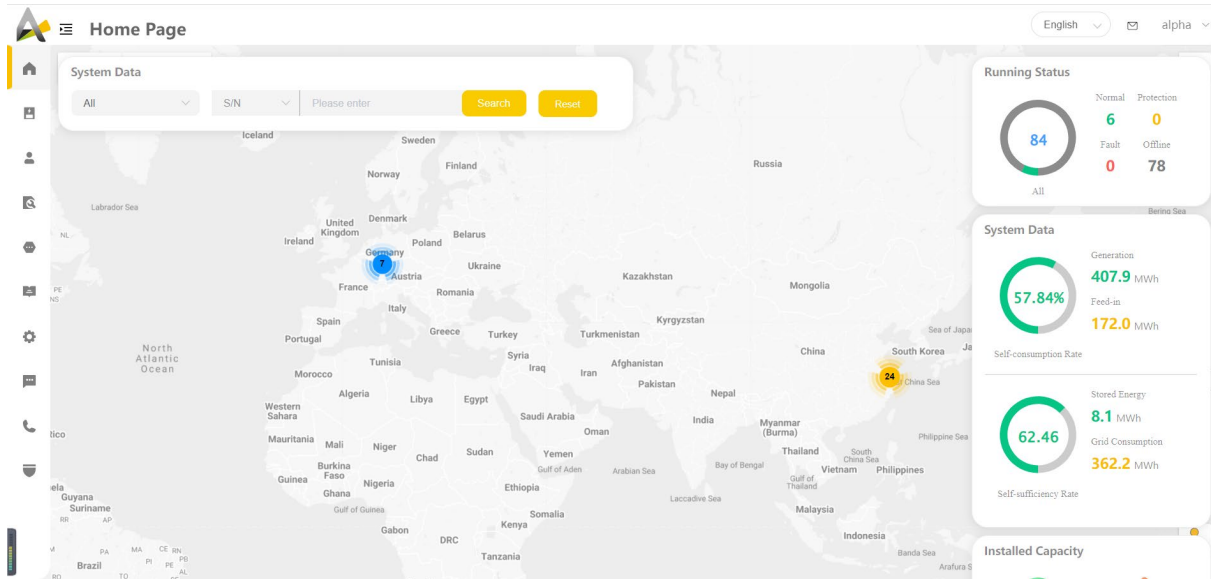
Home Page

English

alpha

System Data

All

S/N

Please enter

Search

Reset

Iceland
Sweden
Finland
Norway
Russia
Labrador Sea
Denmark
United Kingdom
Ireland
Belarus
Poland
Germany
7
Austria
Ukraine
France
Romania
Kazakhstan
Mongolia
Italy
Spain
Portugal
Greece
Turkey
Turkmenistan
Kyrgyzstan
North Atlantic Ocean
Tunisia
Syria
Iraq
Iran
Afghanistan
China
South Korea
Sea of Japan
Morocco
Pakistan
Nepal
24
East China Sea
Algeria
Libya
Egypt
Western Sahara
Saudi Arabia
India
Myanmar (Burma)
Oman
Mauritania
Mali
Niger
Chad
Sudan
Yemen
Gulf of Aden
Arabian Sea
Bay of Bengal
Thailand
South China Sea
Vietnam
Philippines
Philippine Sea
Burkina Faso
Guinea
Nigeria
Ghana
Ethiopia
Gulf of Thailand
Laccadive Sea
Guyana
Suriname
Gulf of Guinea
Somalia
Malaysia
Gabon
Kenya
DRC
Indonesia
Tanzania
Banda Sea
Brazil

Running Status

84

All

Normal
6
Protection
0
Fault
0
Offline
78

System Data

57.84%

Self-consumption Rate

Generation
407.9 MWh
Feed-in
172.0 MWh

62.46

Self-sufficiency Rate

Stored Energy
8.1 MWh
Grid Consumption
362.2 MWh

Installed Capacity